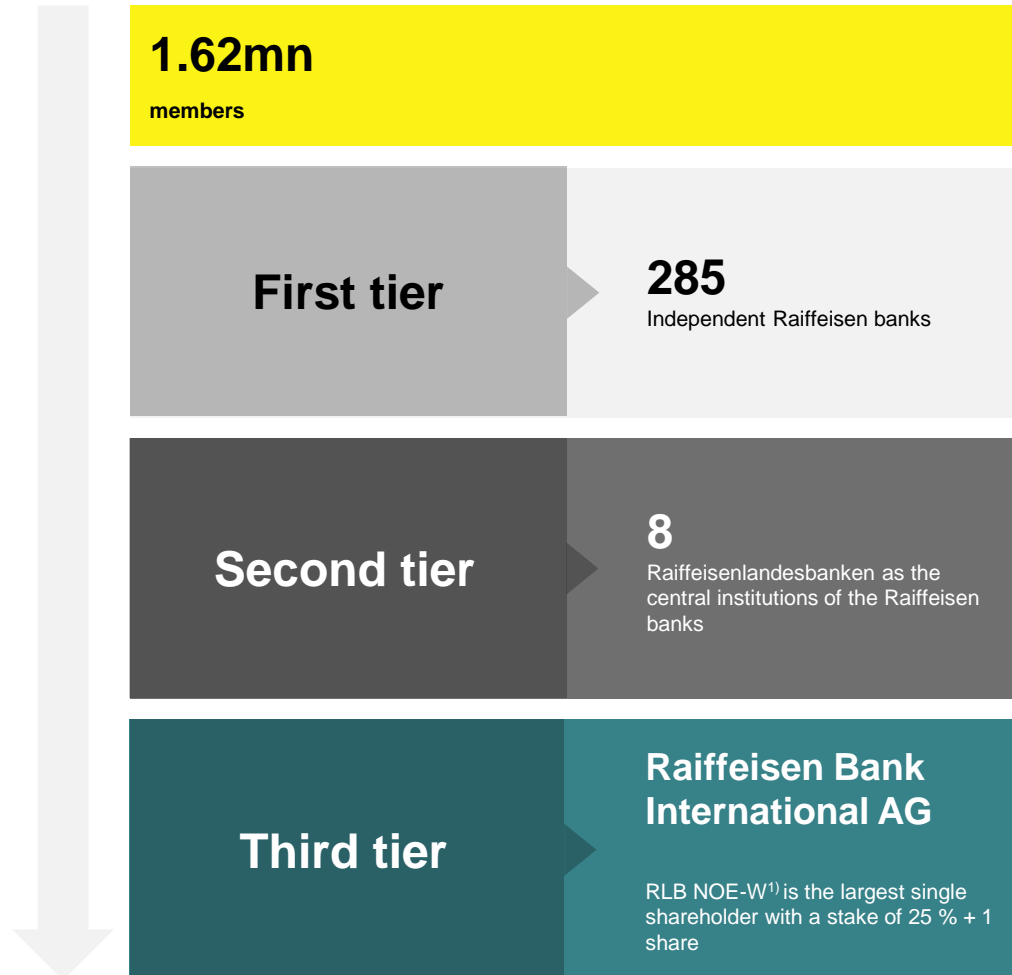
1.62mn

members

First tier

285
Independent Raiffeisen banks

Second tier

8
Raiffeisenlandesbanken as the central institutions of the Raiffeisen banks

Third tier

Raiffeisen Bank International AG

RLB NOE-W$^{1)}$ is the largest single shareholder with a stake of 25 % + 1 share